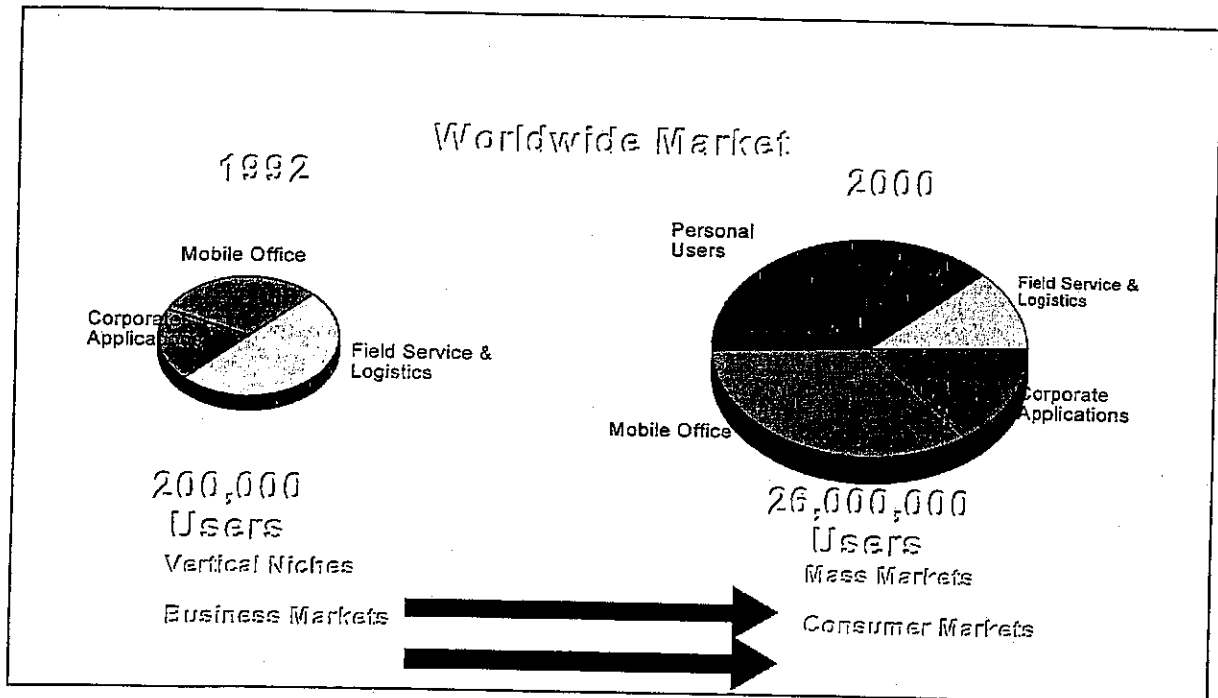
Worldwide Market

1992

Mobile Office

Corporate Applications

Field Service & Logistics

200,000 Users

Vertical Niches

Business Markets

2000

Personal Users

Field Service & Logistics

Corporate Applications

Mobile Office

26,000,000 Users

Mass Markets

Consumer Markets